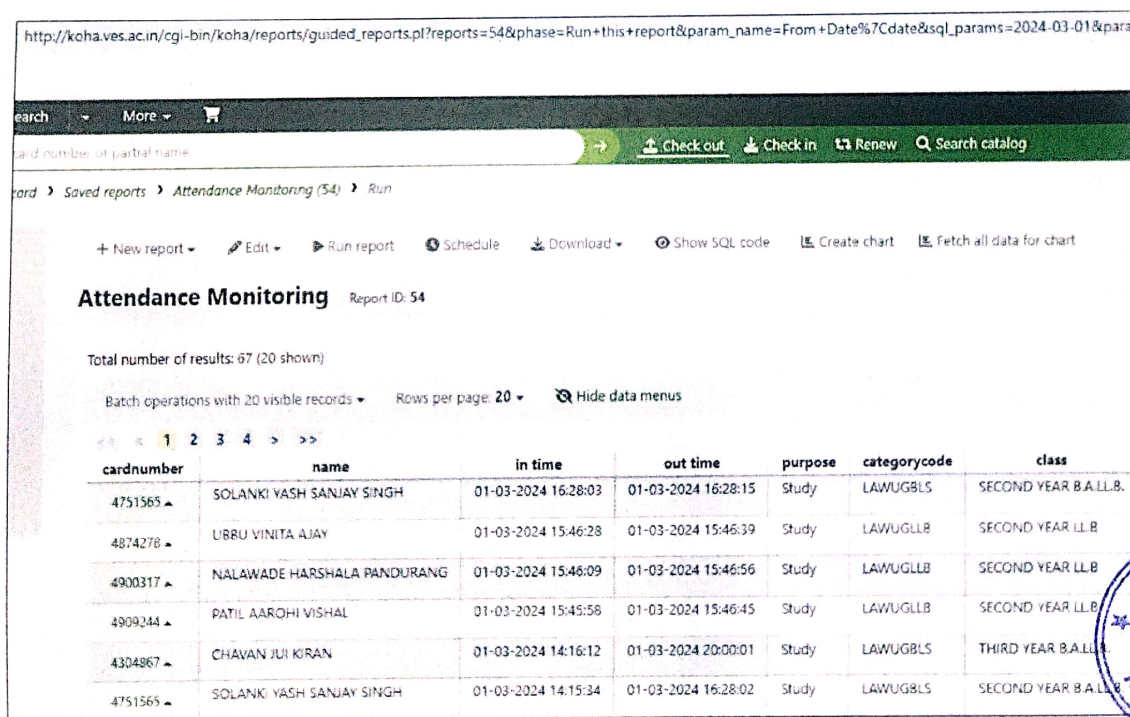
http://koha.ves.ac.in/cgi-bin/koha/reports/guided_reports.pl?reports=54&phase=Run+this+report&param_name=From+Date%7Cdate&sql_params=2024-03-01&para

earch More

ard number or partial name

Check out Check in Renew Search catalog

rard › Saved reports › Attendance Monitoring (54) › Run

+ New report Edit Run report Schedule Download Show SQL code Create chart Fetch all data for chart

Attendance Monitoring Report ID: 54

Total number of results: 67 (20 shown)

Batch operations with 20 visible records Rows per page: 20 Hide data menus

1 2 3 4 > >>

| cardnumber | name | in time | out time | purpose | categorycode | class |
|---|---|---|---|---|---|---|
| 4751565 | SOLANKI YASH SANJAY SINGH | 01-03-2024 16:28:03 | 01-03-2024 16:28:15 | Study | LAWUGBLS | SECOND YEAR B.A.LL.B. |
| 4874278 | UBBU VINITA AJAY | 01-03-2024 15:46:28 | 01-03-2024 15:46:39 | Study | LAWUGLLB | SECOND YEAR LL.B |
| 4900317 | NALAWADE HARSHALA PANDURANG | 01-03-2024 15:46:09 | 01-03-2024 15:46:56 | Study | LAWUGLLB | SECOND YEAR LL.B |
| 4909244 | PATIL AAROHI VISHAL | 01-03-2024 15:45:58 | 01-03-2024 15:46:45 | Study | LAWUGLLB | SECOND YEAR LL.B |
| 4304867 | CHAVAN JUI KIRAN | 01-03-2024 14:16:12 | 01-03-2024 20:00:01 | Study | LAWUGBLS | THIRD YEAR B.A.LL.B. |
| 4751565 | SOLANKI YASH SANJAY SINGH | 01-03-2024 14:15:34 | 01-03-2024 16:28:02 | Study | LAWUGBLS | SECOND YEAR B.A.LL.B. |